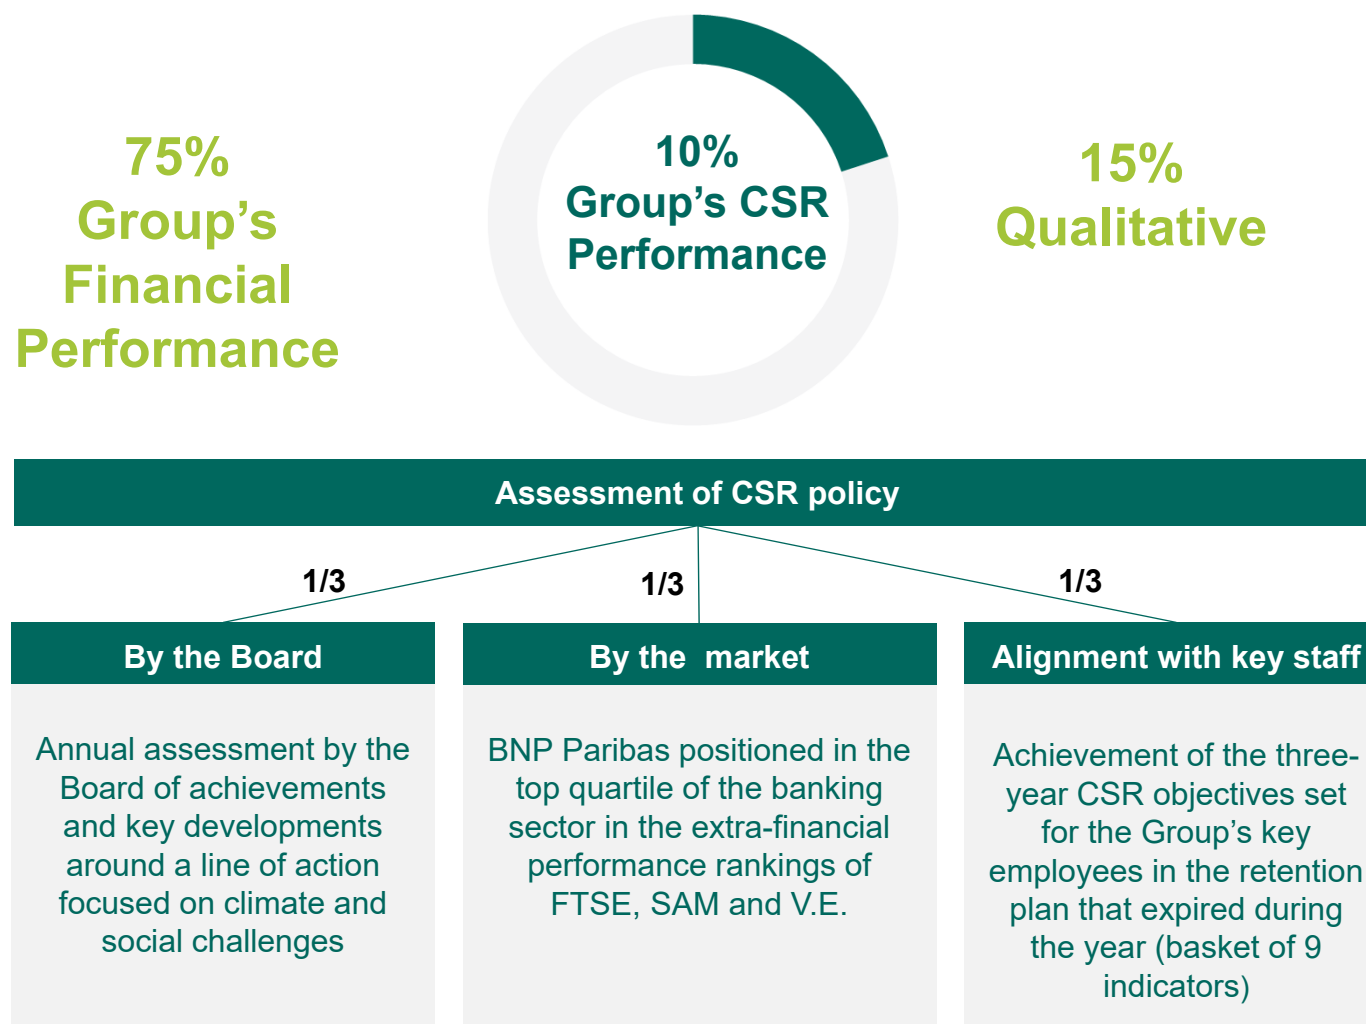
75%
Group's
Financial
Performance

10%
Group's CSR
Performance

15%
Qualitative

Assessment of CSR policy

1/3

1/3

1/3

By the Board

Annual assessment by the Board of achievements and key developments around a line of action focused on climate and social challenges

By the market

BNP Paribas positioned in the top quartile of the banking sector in the extra-financial performance rankings of FTSE, SAM and V.E.

Alignment with key staff

Achievement of the three-year CSR objectives set for the Group's key employees in the retention plan that expired during the year (basket of 9 indicators)